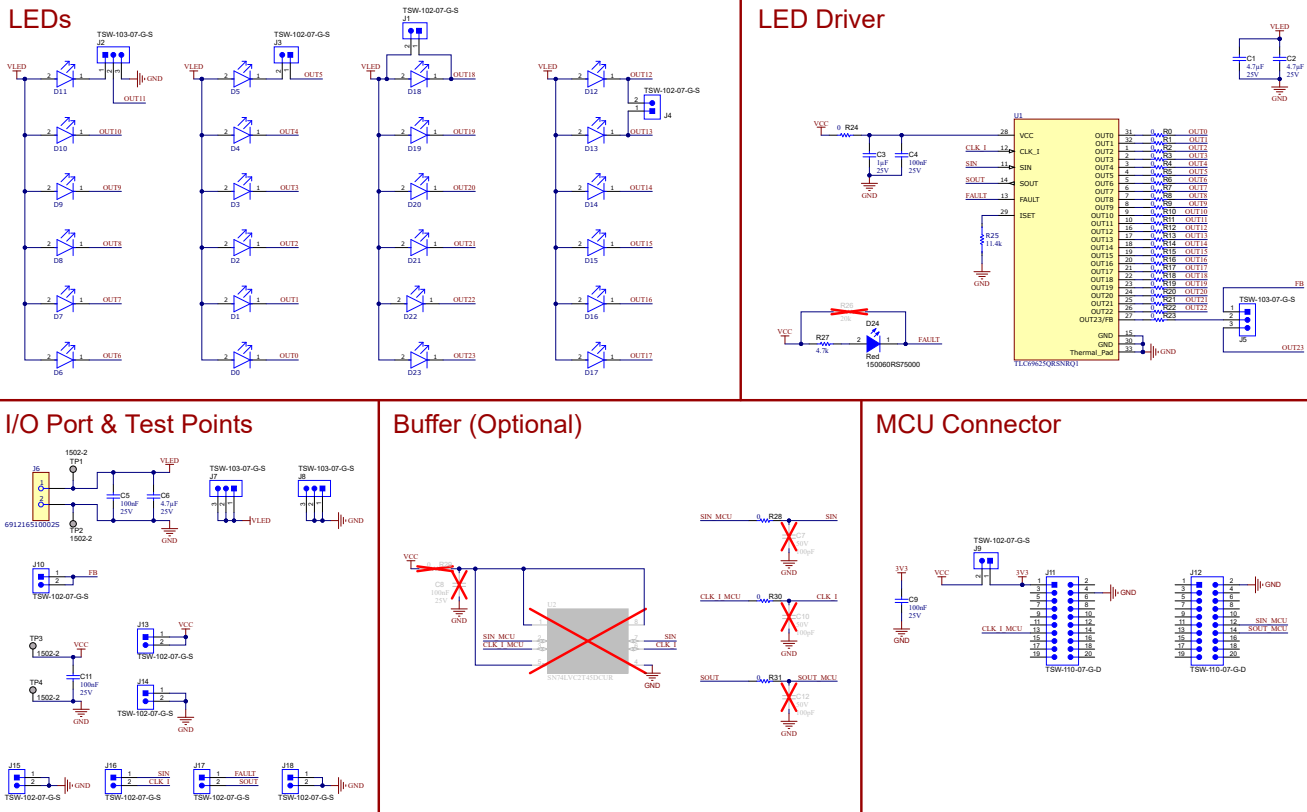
LEDs

TSW-103-07-G-S
J2
VLED
D11
OUT11
GND
D10 OUT10
D9 OUT9
D8 OUT8
D7 OUT7
D6 OUT6

TSW-102-07-G-S
J3
VLED
D5 OUT5
D4 OUT4
D3 OUT3
D2 OUT2
D1 OUT1
D0 OUT0

TSW-102-07-G-S
J1
VLED
D18 OUT18
D19 OUT19
D20 OUT20
D21 OUT21
D22 OUT22
D23 OUT23

VLED
D12 OUT12
TSW-102-07-G-S
J4
D13 OUT13
D14 OUT14
D15 OUT15
D16 OUT16
D17 OUT17

LED Driver

VLED
C1 4.7µF 25V
C2 4.7µF 25V

VCC
R24
C3 1µF 25V
C4 100nF 25V
GND
CLK_I
SIN
SOUT
FAULT
R25 11.4k
GND
U1
VCC
CLK_I
SIN
SOUT
FAULT
ISET
OUT0 OUT1 OUT2 OUT3 OUT4 OUT5 OUT6 OUT7 OUT8 OUT9 OUT10 OUT11 OUT12 OUT13 OUT14 OUT15 OUT16 OUT17 OUT18 OUT19 OUT20 OUT21 OUT22 OUT23/FB
GND
GND
Thermal_Pad
TLC69625QRSNRQ1
R0 R1 R2 R3 R4 R5 R6 R7 R8 R9 R10 R11 R12 R13 R14 R15 R16 R17 R18 R19 R20 R21 R22 R23
OUT0 OUT1 OUT2 OUT3 OUT4 OUT5 OUT6 OUT7 OUT8 OUT9 OUT10 OUT11 OUT12 OUT13 OUT14 OUT15 OUT16 OUT17 OUT18 OUT19 OUT20 OUT21 OUT22
FB
TSW-103-07-G-S
J5
OUT23
GND
R26 20k
VCC
R27 4.7k
D24
Red
150060RS75000
FAULT

I/O Port & Test Points

J6
1502-2
TP1
VLED
C5 100nF 25V
C6 4.7µF 25V
GND
691216510002S
TP2
1502-2
TSW-103-07-G-S
J7
VLED
TSW-103-07-G-S
J8
GND
J10
FB
TSW-102-07-G-S
TP3
1502-2
VCC
C11 100nF 25V
TP4
1502-2
GND
J13
VCC
TSW-102-07-G-S
J14
GND
TSW-102-07-G-S
J15
GND
TSW-102-07-G-S
J16
SIN
CLK_I
TSW-102-07-G-S
J17
FAULT
SOUT
TSW-102-07-G-S
J18
GND
TSW-102-07-G-S

Buffer (Optional)

VCC
C8 100nF 25V
GND
U2
SIN_MCU
CLK_I_MCU
SIN
CLK_I
SN74LVC2T45DCUR
GND
SIN_MCU
R28
SIN
C7 50V 100pF
GND
CLK_I_MCU
R30
CLK_I
C10 50V 100pF
GND
SOUT
R31
SOUT_MCU
C12 50V 100pF
GND

MCU Connector

3V3
C9 100nF 25V
GND
TSW-102-07-G-S
J9
VCC
3V3
J11
GND
CLK_I_MCU
TSW-110-07-G-D
J12
GND
SIN_MCU
SOUT_MCU
TSW-110-07-G-D